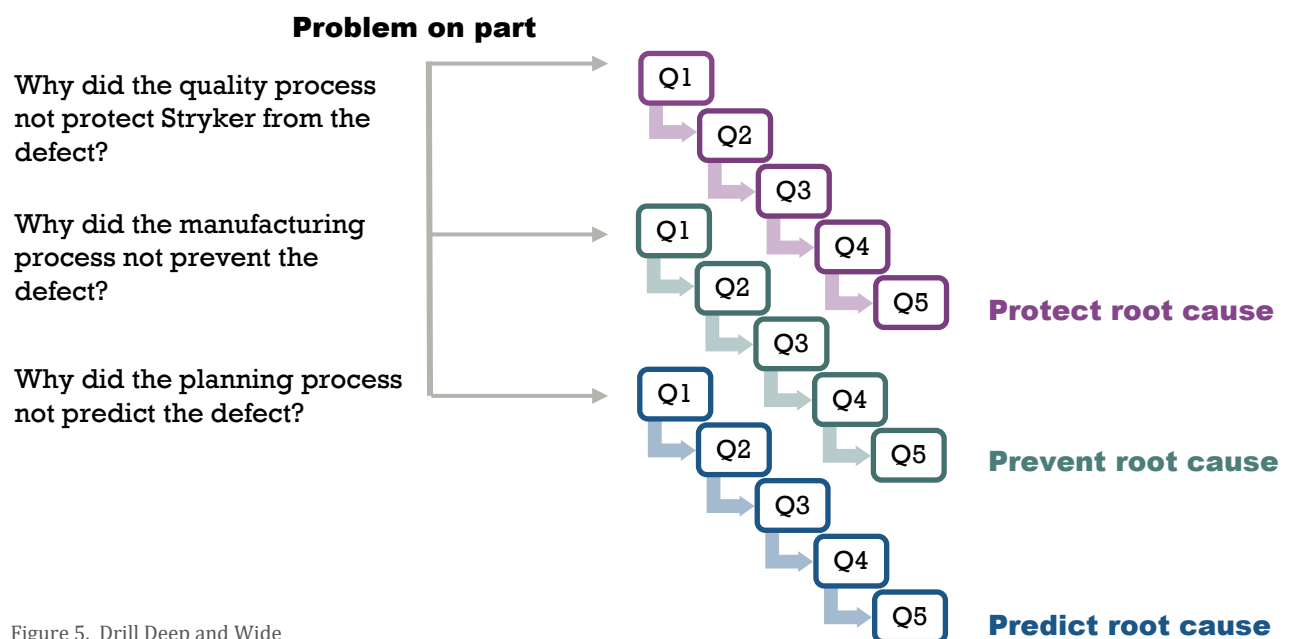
Problem on part

Why did the quality process not protect Stryker from the defect?

Why did the manufacturing process not prevent the defect?

Why did the planning process not predict the defect?

Q1
Q2
Q3
Q4
Q5

Q1
Q2
Q3
Q4
Q5

Q1
Q2
Q3
Q4
Q5

Protect root cause

Prevent root cause

Predict root cause

Figure 5. Drill Deep and Wide